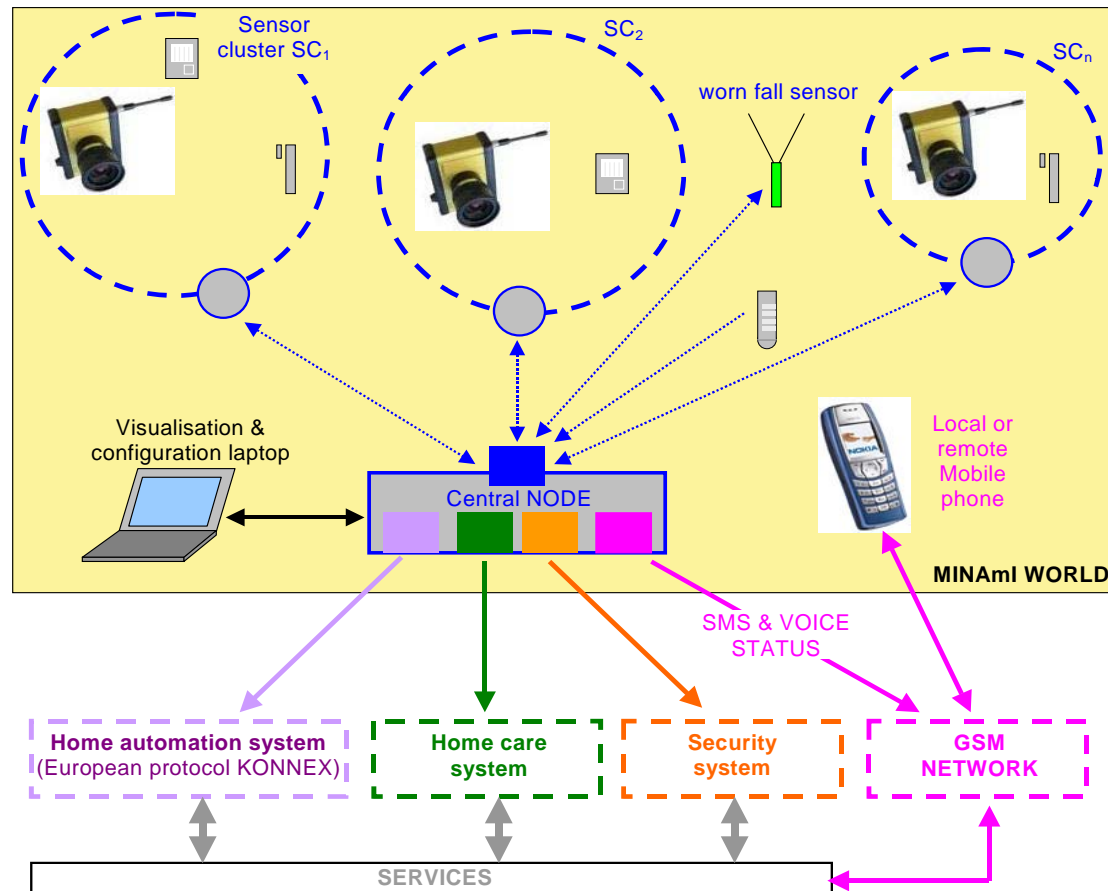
Sensor cluster $SC_1$

$SC_2$

worn fall sensor

$SC_n$

Visualisation & configuration laptop

Central NODE

Local or remote Mobile phone

NOKIA

MINAmI WORLD

SMS & VOICE STATUS

Home automation system (European protocol KONNEX)

Home care system

Security system

GSM NETWORK

SERVICES